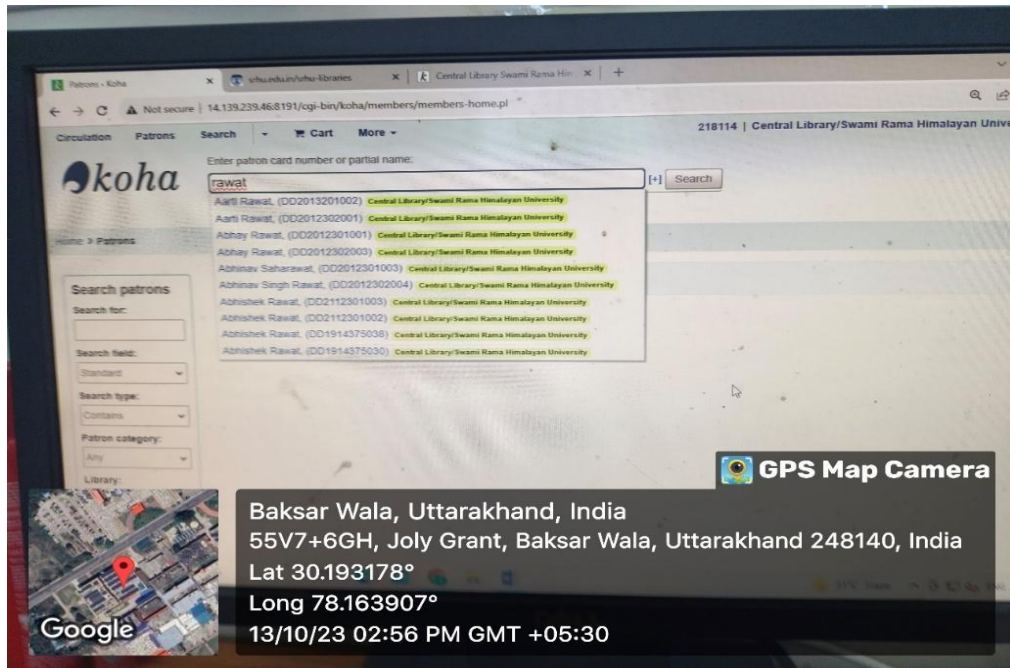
Patrons › Koha
srhu.edu.in/srhu-libraries
Central Library Swami Rama Him
Not secure | 14.139.239.46:8191/cgi-bin/koha/members/members-home.pl

Circulation Patrons Search Cart More

218114 | Central Library/Swami Rama Himalayan Unive

koha

Enter patron card number or partial name:
rawat
[+] Search

Aarti Rawat, (DD2013201002) Central Library/Swami Rama Himalayan University
Aarti Rawat, (DD2012302001) Central Library/Swami Rama Himalayan University
Abhay Rawat, (DD2012301001) Central Library/Swami Rama Himalayan University
Abhay Rawat, (DD2012302003) Central Library/Swami Rama Himalayan University
Abhinav Saharawat, (DD2012301003) Central Library/Swami Rama Himalayan University
Abhinav Singh Rawat, (DD2012302004) Central Library/Swami Rama Himalayan University
Abhishek Rawat, (DD2112301003) Central Library/Swami Rama Himalayan University
Abhishek Rawat, (DD2112301002) Central Library/Swami Rama Himalayan University
Abhishek Rawat, (DD1914375038) Central Library/Swami Rama Himalayan University
Abhishek Rawat, (DD1914375030) Central Library/Swami Rama Himalayan University

Home › Patrons

Search patrons
Search for:
Search field:
Standard
Search type:
Contains
Patron category:
Any
Library:

GPS Map Camera

Baksar Wala, Uttarakhand, India
55V7+6GH, Joly Grant, Baksar Wala, Uttarakhand 248140, India
Lat 30.193178°
Long 78.163907°
13/10/23 02:56 PM GMT +05:30

Google